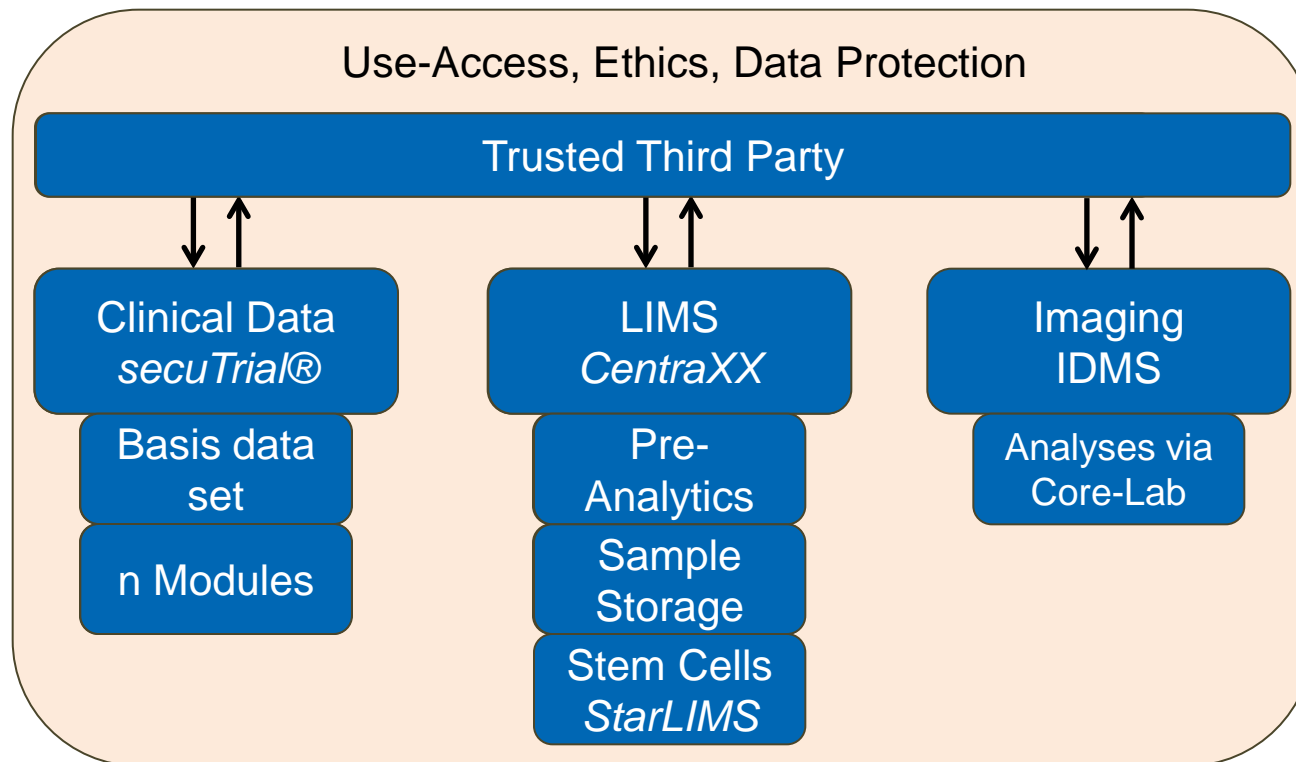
Use-Access, Ethics, Data Protection

Trusted Third Party

Clinical Data
secuTrial®

Basis data set

n Modules

LIMS
CentraXX

Pre-Analytics

Sample Storage

Stem Cells
StarLIMS

Imaging
IDMS

Analyses via Core-Lab